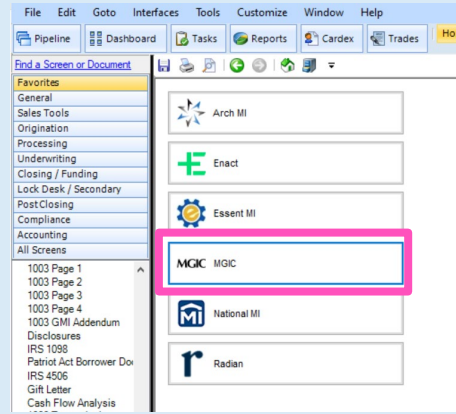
File Edit Goto Interfaces Tools Customize Window Help

Pipeline Dashboard Tasks Reports Cardex Trades Ho

Find a Screen or Document

Favorites
General
Sales Tools
Origination
Processing
Underwriting
Closing / Funding
Lock Desk / Secondary
PostClosing
Compliance
Accounting
All Screens

1003 Page 1
1003 Page 2
1003 Page 3
1003 Page 4
1003 GMI Addendum
Disclosures
IRS 1098
Patriot Act Borrower Do
IRS 4506
Gift Letter
Cash Flow Analysis

Arch MI

Enact

Essent MI

MGIC MGIC

National MI

Radian